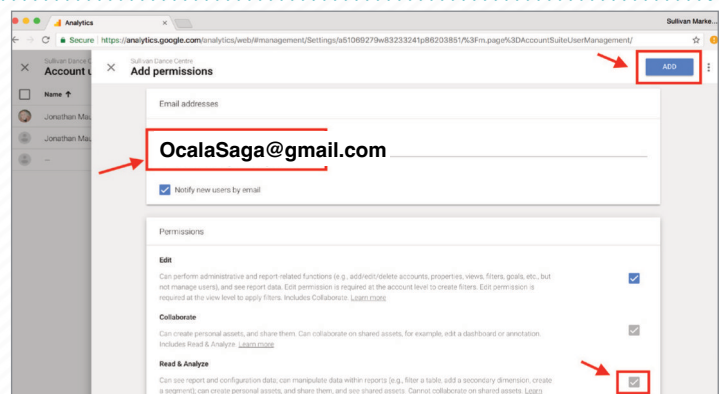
Analytics ×

Sullivan Marke...

Secure https://analytics.google.com/analytics/web/#management/Settings/a51069279w83233241p88203851/%3Fm.page%3DAccountSuiteUserManagement/

Sullivan Dance C
Account u

Name ↑

Jonathan Ma

Jonathan Ma

--

Sullivan Dance Centre
Add permissions

ADD

Email addresses

OcalaSaga@gmail.com

Notify new users by email

Permissions

Edit

Can perform administrative and report-related functions (e.g., add/edit/delete accounts, properties, views, filters, goals, etc., but not manage users), and see report data. Edit permission is required at the account level to create filters. Edit permission is required at the view level to apply filters. Includes Collaborate. Learn more

Collaborate

Can create personal assets, and share them. Can collaborate on shared assets, for example, edit a dashboard or annotation. Includes Read & Analyze. Learn more

Read & Analyze

Can see report and configuration data; can manipulate data within reports (e.g., filter a table, add a secondary dimension, create a segment); can create personal assets, and share them, and see shared assets. Cannot collaborate on shared assets. Learn